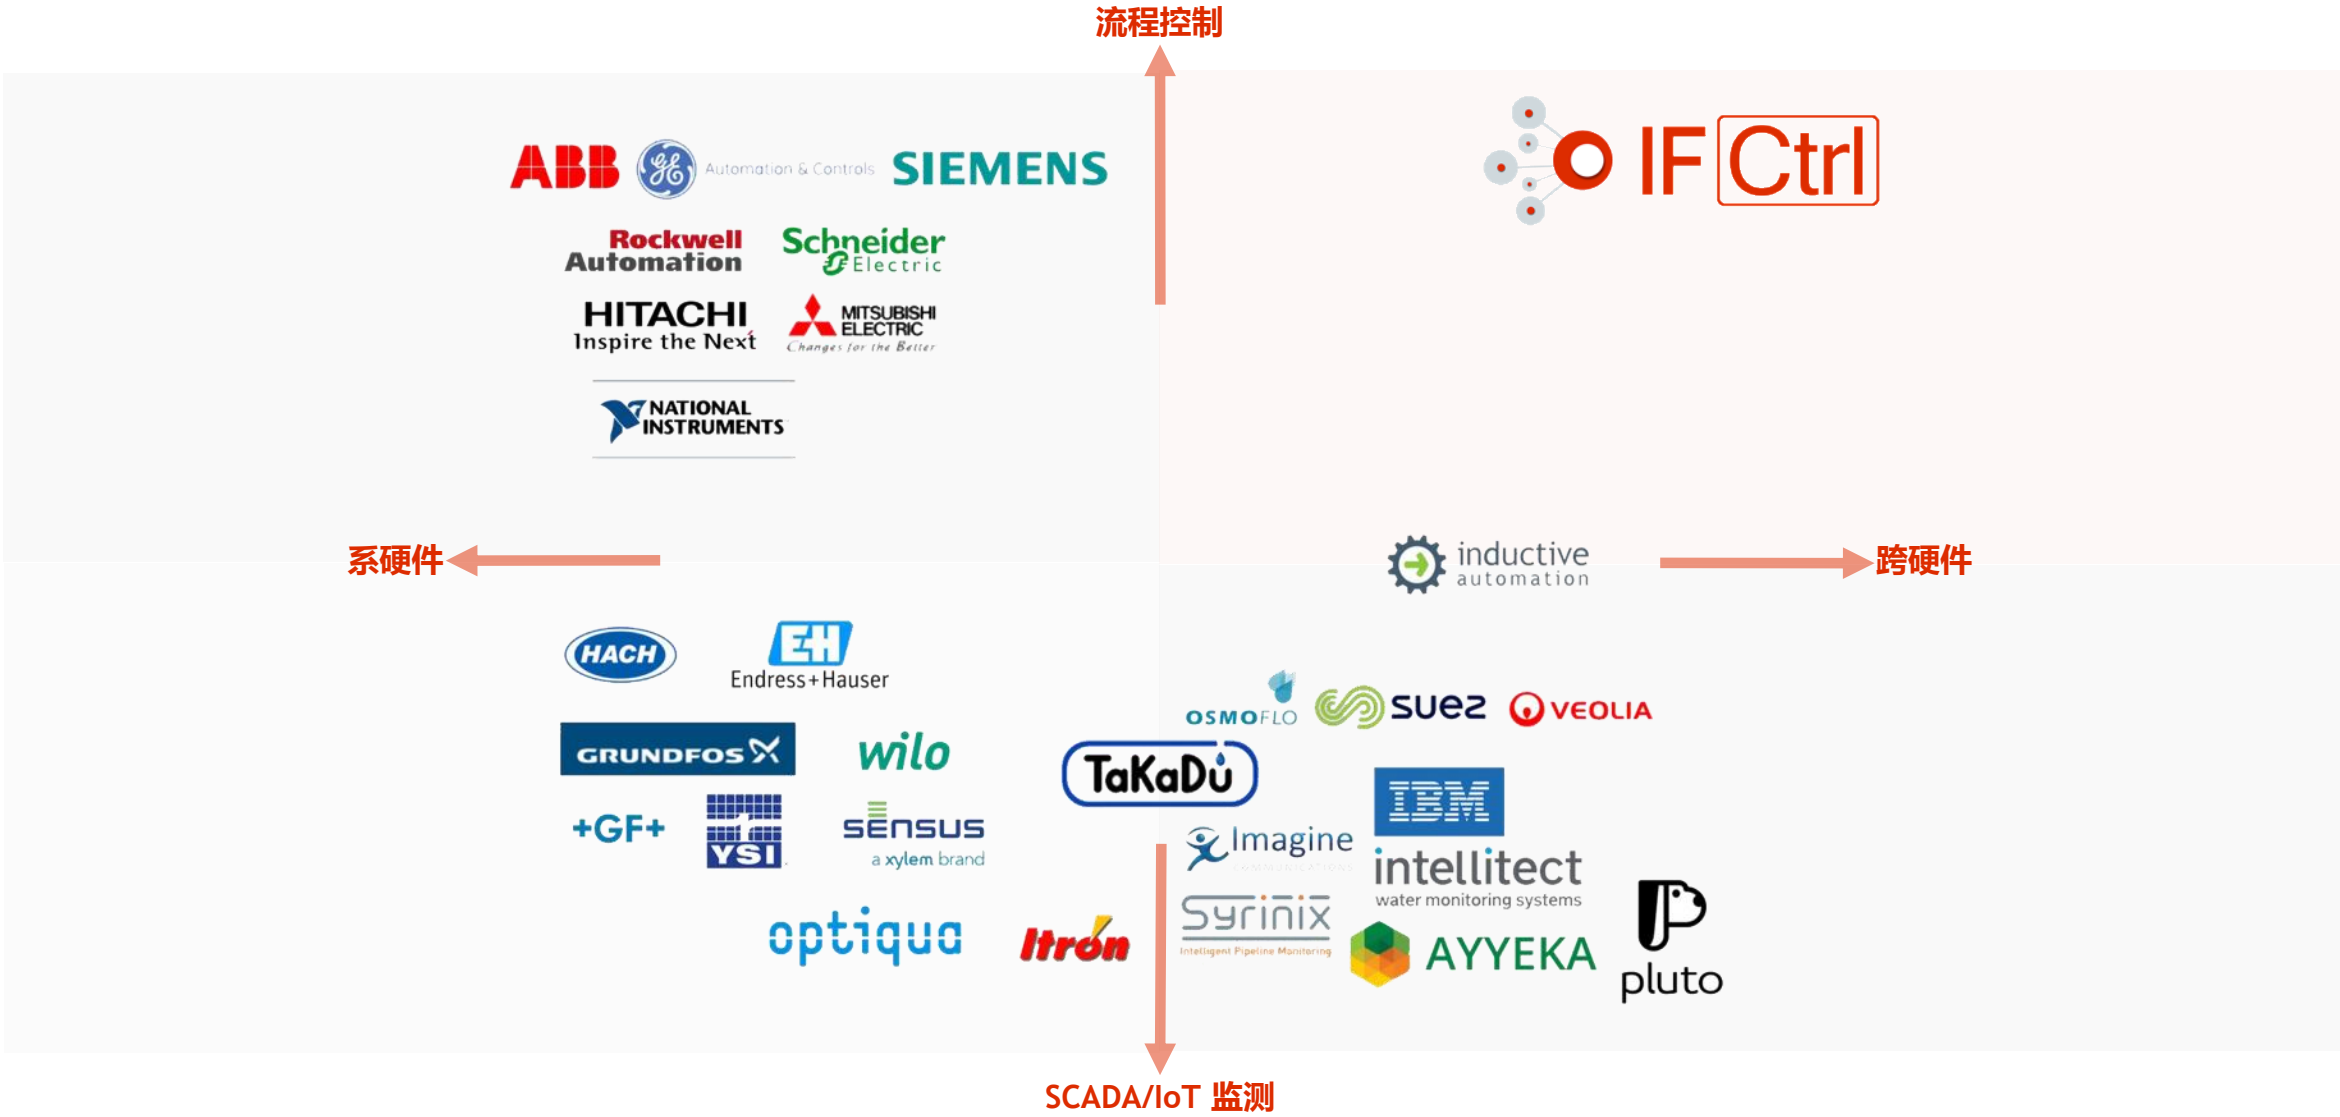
流程控制

ABB Automation & Controls SIEMENS

Rockwell Automation

Schneider Electric

HITACHI Inspire the Next

MITSUBISHI ELECTRIC Changes for the Better

NATIONAL INSTRUMENTS

IF Ctrl

系硬件

inductive automation

跨硬件

HACH

Endress+Hauser

GRUNDFOS

wilo

+GF+

YSI

sensus a xylem brand

optiqua

Itron

TaKaDu

OSMOFLO

suez

VEOLIA

IBM

Imagine

intellitect water monitoring systems

Syrinix Intelligent Pipeline Monitoring

AYYEKA

pluto

SCADA/IoT 监测